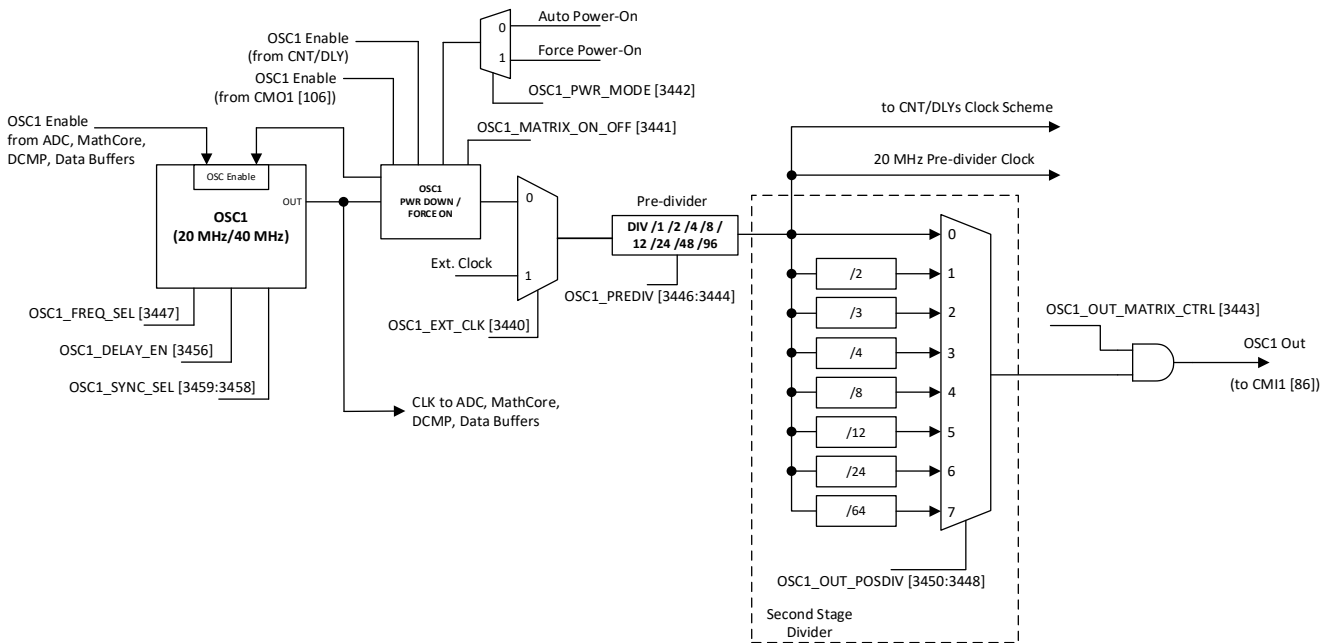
OSC1 Enable
from ADC, MathCore,
DCMP, Data Buffers

OSC Enable

OSC1
(20 MHz/40 MHz)

OUT

OSC1_FREQ_SEL [3447]

OSC1_DELAY_EN [3456]

OSC1_SYNC_SEL [3459:3458]

OSC1 Enable
(from CNT/DLY)

OSC1 Enable
(from CMO1 [106])

0
1
Auto Power-On
Force Power-On

OSC1_PWR_MODE [3442]

OSC1_MATRIX_ON_OFF [3441]

OSC1
PWR DOWN /
FORCE ON

0
1
Ext. Clock

OSC1_EXT_CLK [3440]

CLK to ADC, MathCore,
DCMP, Data Buffers

Pre-divider

DIV /1 /2 /4 /8 /
12 /24 /48 /96

OSC1_PREDIV [3446:3444]

to CNT/DLYs Clock Scheme

20 MHz Pre-divider Clock

0
/2 1
/3 2
/4 3
/8 4
/12 5
/24 6
/64 7

OSC1_OUT_POSDIV [3450:3448]

Second Stage
Divider

OSC1_OUT_MATRIX_CTRL [3443]

OSC1 Out
(to CMI1 [86])